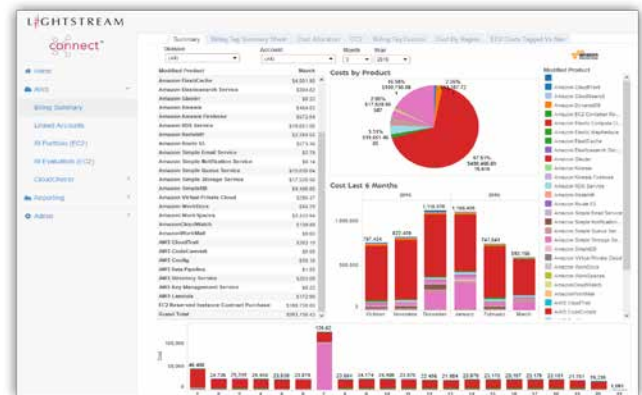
LIGHTSTREAM

connect

Home

AWS

Billing Summary

Linked Accounts

RI Portfolio (EC2)

RI Evaluation (EC2)

CloudCheckr

Reporting

Admin

Summary | Billing Tag Summary Sheet | Cost Allocation | EC2 | Billing Tag Explorer | Cost By Region | EC2 Costs Tagged Vs Not

Division | Account | Month | Year

(All) | (All) | 3 | 2015

| Modified Product | March |
|---|---|
| Amazon CloudFront | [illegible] |
| Amazon Elasticsearch Service | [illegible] |
| Amazon Glacier | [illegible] |
| Amazon Kinesis | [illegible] |
| Amazon Kinesis Firehose | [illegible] |
| Amazon RDS Service | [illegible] |
| Amazon Redshift | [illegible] |
| Amazon Route 53 | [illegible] |
| Amazon Simple Email Service | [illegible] |
| Amazon Simple Notification Service | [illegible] |
| Amazon Simple Queue Service | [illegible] |
| Amazon Simple Storage Service | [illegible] |
| Amazon SimpleDB | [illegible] |
| Amazon Virtual Private Cloud | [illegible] |
| Amazon WorkDocs | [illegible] |
| Amazon WorkSpaces | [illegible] |
| AmazonCloudWatch | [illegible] |
| AmazonWorkMail | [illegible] |
| AWS CloudTrail | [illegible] |
| AWS CodeCommit | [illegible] |
| AWS Config | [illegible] |
| AWS Data Pipeline | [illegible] |
| AWS Directory Service | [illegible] |
| AWS Key Management Service | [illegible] |
| AWS Lambda | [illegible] |
| EC2 Reserved Instance Contract Purchase | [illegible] |
| Grand Total | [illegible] |

Costs by Product

Cost Last 6 Months

1,000,000

500,000

0

787,424 | 822,406 | 1,116,978 | 1,106,409 | 747,041 | 590,160

October | November | December | January | February | March

Modified Product

Amazon CloudFront

Amazon DynamoDB

Amazon EC2 Container Re...

Amazon Elastic Compute Cl...

Amazon Elastic MapReduce

Amazon ElastiCache

Amazon Elasticsearch Se...

Amazon Glacier

Amazon Kinesis

Amazon Kinesis Firehose

Amazon RDS Service

Amazon Redshift

Amazon Route 53

Amazon Simple Email Service

Amazon Simple Notification

Amazon Simple Queue Se...

Amazon Simple Storage Se...

Amazon SimpleDB

Amazon Virtual Private Cloud

Amazon WorkDocs

Amazon WorkSpaces

AmazonCloudWatch

AmazonWorkMail

AWS CloudTrail

AWS CodeCommit

100,000

50,000

0

46,406 | 24,736 | 25,705 | 24,410 | 23,609 | 23,616 | 129,62 | 22,661 | 24,174 | 24,888 | 23,879 | 22,466 | 21,884 | 22,870 | 23,170 | 23,167 | 23,176 | 23,362 | 15,196